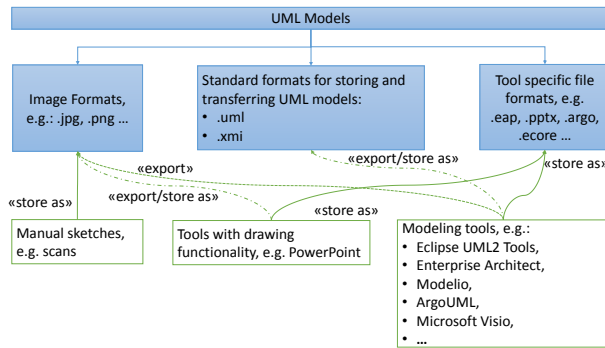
UML Models

Image Formats, e.g.: .jpg, .png ...

Standard formats for storing and transferring UML models:
• .uml
• .xmi

Tool specific file formats, e.g. .eap, .pptx, .argo, .ecore ...

«export»

«export/store as»

«export/store as»

«store as»

«store as»

«store as»

Manual sketches, e.g. scans

Tools with drawing functionality, e.g. PowerPoint

Modeling tools, e.g.:
• Eclipse UML2 Tools,
• Enterprise Architect,
• Modelio,
• ArgoUML,
• Microsoft Visio,
• ...